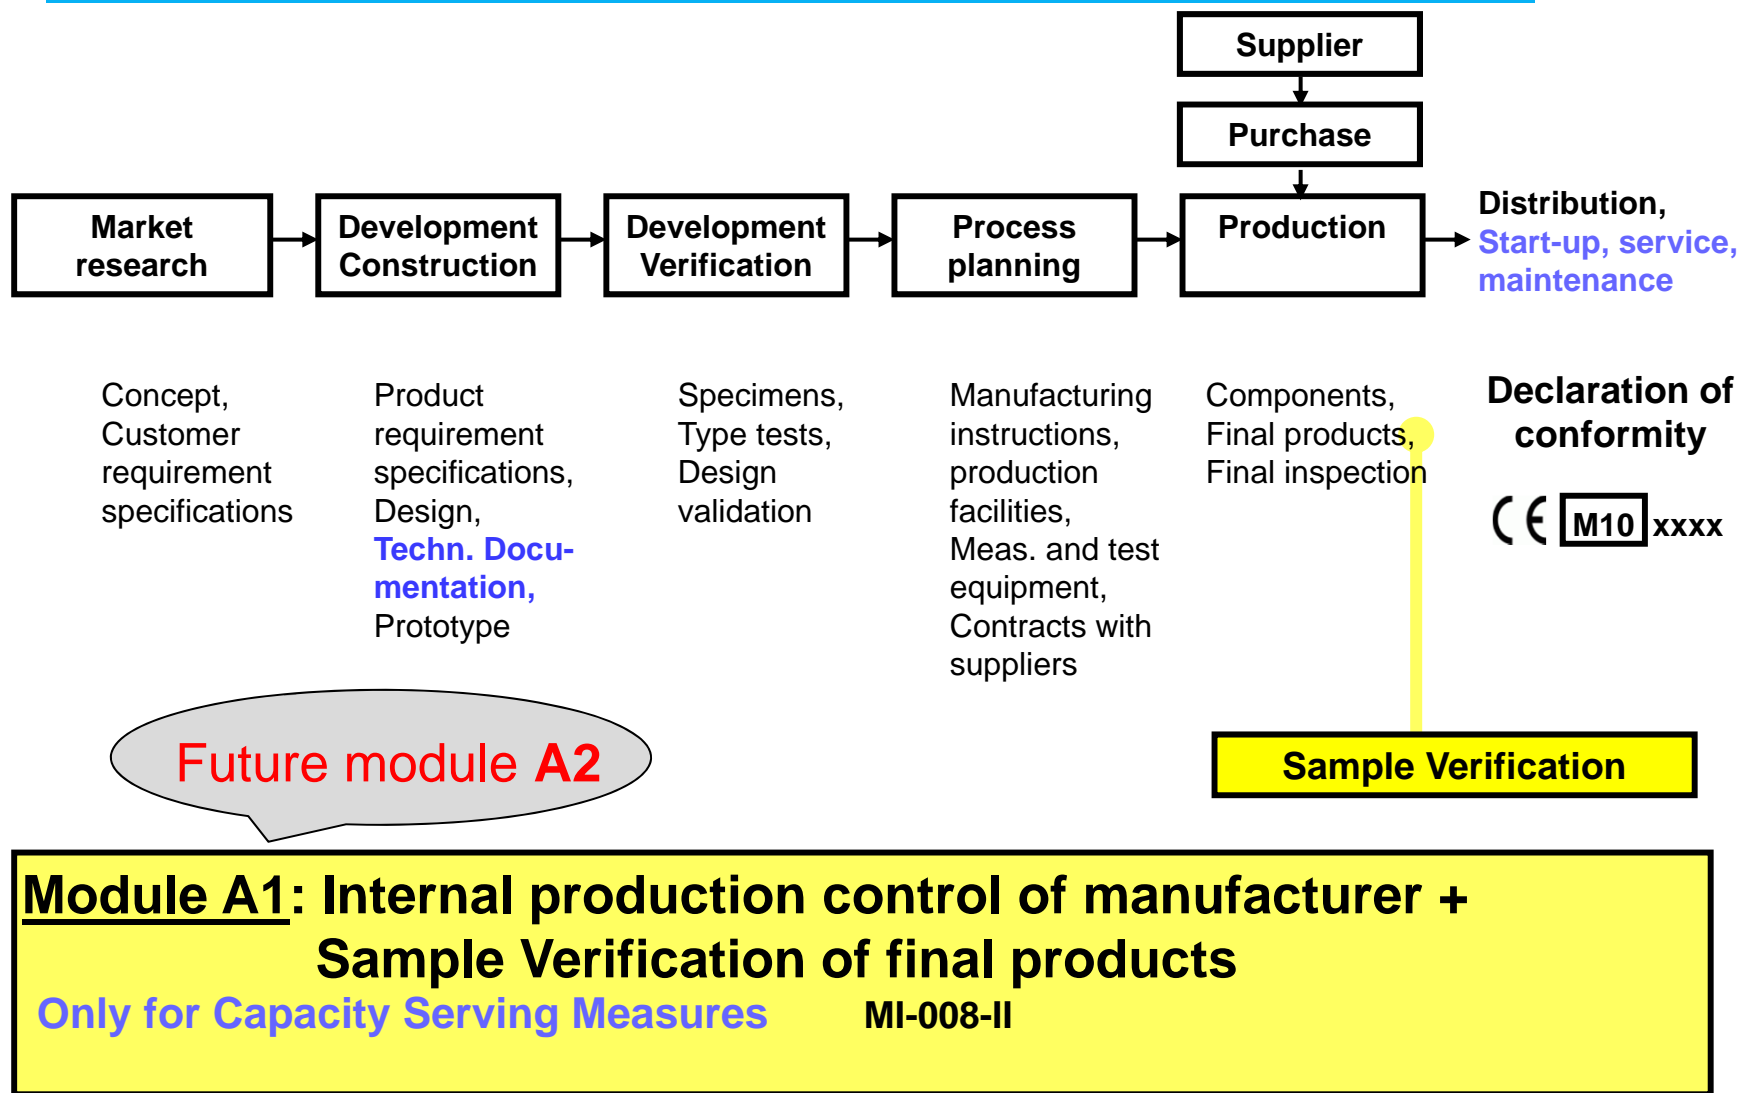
Supplier

Purchase

Market research

Development Construction

Development Verification

Process planning

Production

Distribution, Start-up, service, maintenance

Concept, Customer requirement specifications

Product requirement specifications, Design, Techn. Documentation, Prototype

Specimens, Type tests, Design validation

Manufacturing instructions, production facilities, Meas. and test equipment, Contracts with suppliers

Components, Final products, Final inspection

Declaration of conformity

CE M10 xxxx

Future module A2

Sample Verification

Module A1: Internal production control of manufacturer + Sample Verification of final products

Only for Capacity Serving Measures MI-008-II